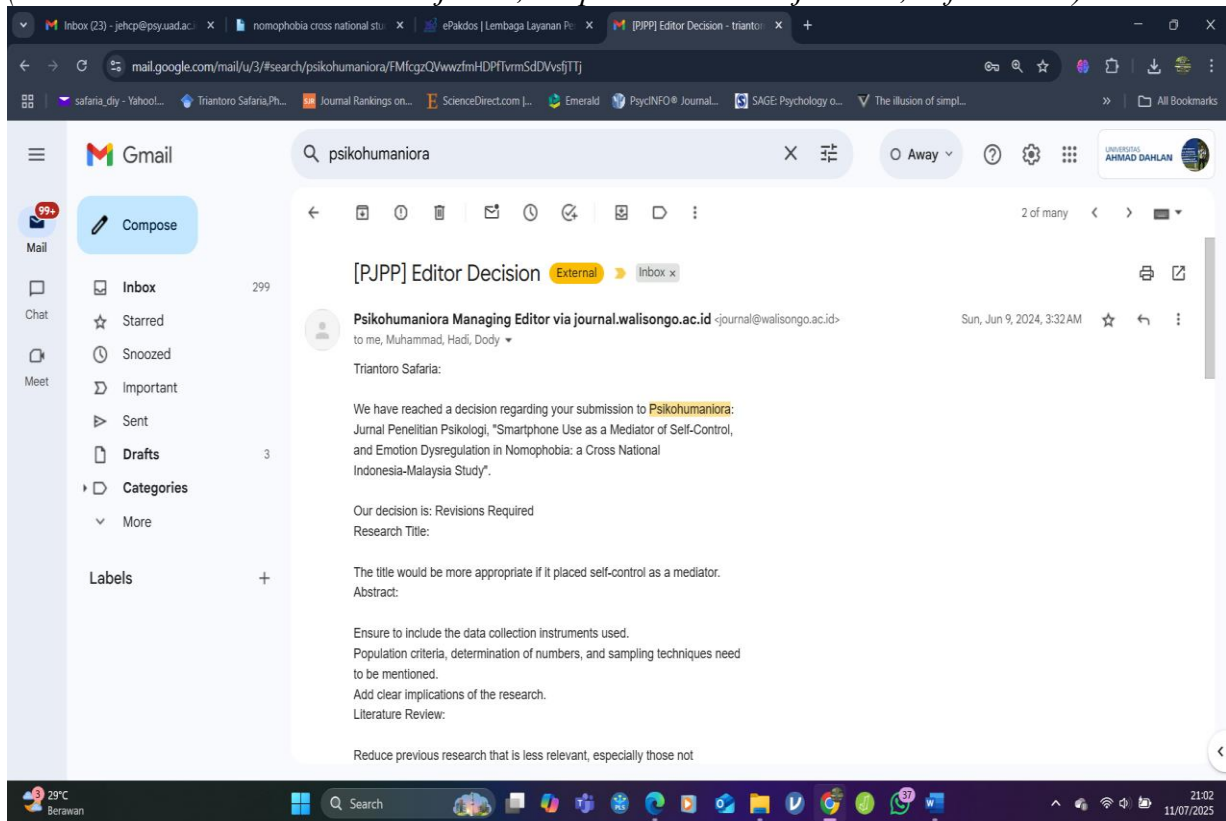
Inbox (23) - jehcp@psy.uad.ac. × | nomophobia cross national stu × | ePakdos | Lembaga Layanan Pe × | [PJPP] Editor Decision - trianto × | +

mail.google.com/mail/u/3/#search/psikohumaniora/FMfcgzQVwwzfmHDPfTvrmSdDVvsfjTTj

safaria_diy - Yahoo!... | Triantoro Safaria,Ph... | Journal Rankings on... | ScienceDirect.com |... | Emerald | PsycINFO® Journal... | SAGE: Psychology o... | The illusion of simpl... | » | All Bookmarks

Gmail

psikohumaniora

Away

UNIVERSITAS AHMAD DAHLAN

99+
Mail

Chat

Meet

Compose

Inbox 299
Starred
Snoozed
Important
Sent
Drafts 3
Categories
More

Labels +

2 of many

[PJPP] Editor Decision External Inbox ×

Psikohumaniora Managing Editor via journal.walisongo.ac.id <journal@walisongo.ac.id>
to me, Muhammad, Hadi, Dody

Sun, Jun 9, 2024, 3:32 AM

Triantoro Safaria:

We have reached a decision regarding your submission to Psikohumaniora: Jurnal Penelitian Psikologi, "Smartphone Use as a Mediator of Self-Control, and Emotion Dysregulation in Nomophobia: a Cross National Indonesia-Malaysia Study".

Our decision is: Revisions Required
Research Title:

The title would be more appropriate if it placed self-control as a mediator.
Abstract:

Ensure to include the data collection instruments used.
Population criteria, determination of numbers, and sampling techniques need to be mentioned.
Add clear implications of the research.
Literature Review:

Reduce previous research that is less relevant, especially those not

29°C
Berawan

Search

37

21:02
11/07/2025